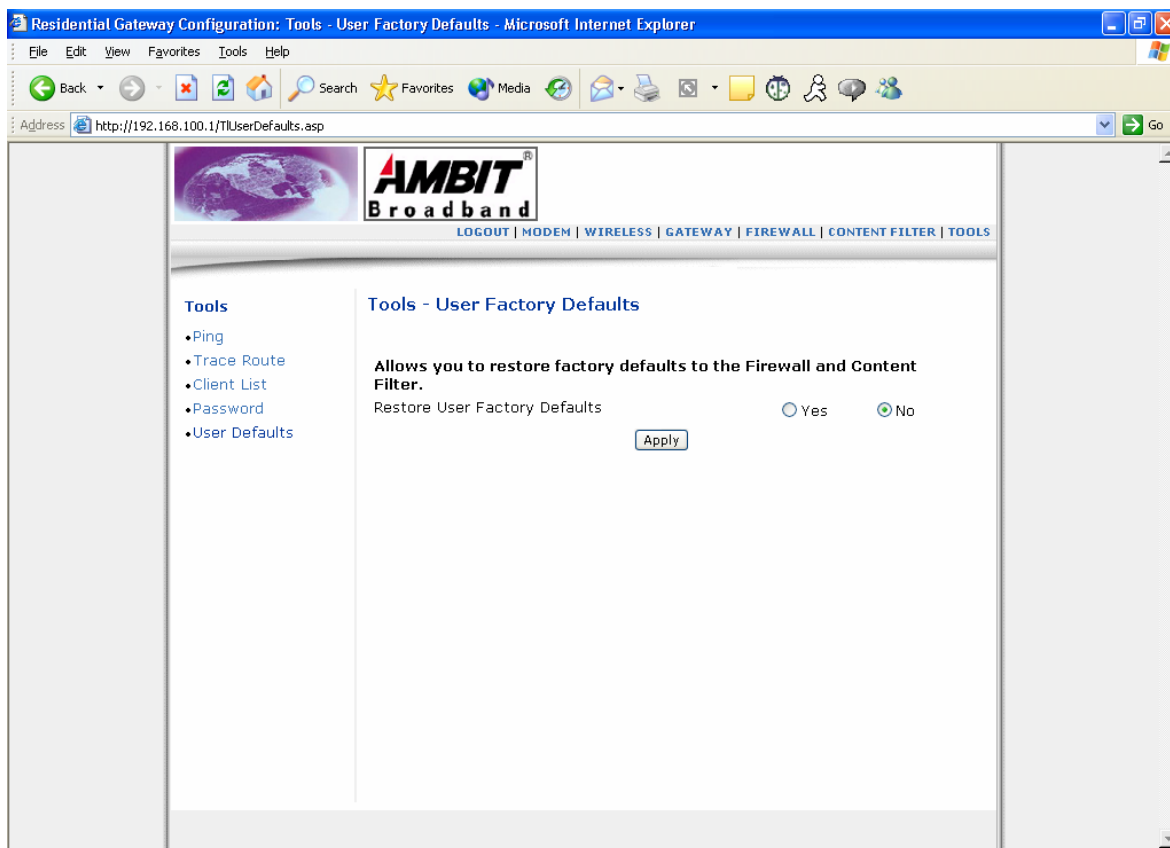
Residential Gateway Configuration: Tools - User Factory Defaults - Microsoft Internet Explorer

File Edit View Favorites Tools Help

Back Search Favorites Media

Address http://192.168.100.1/TlUserDefaults.asp Go

AMBIT®
Broadband

LOGOUT | MODEM | WIRELESS | GATEWAY | FIREWALL | CONTENT FILTER | TOOLS

Tools
•Ping
•Trace Route
•Client List
•Password
•User Defaults

Tools - User Factory Defaults

Allows you to restore factory defaults to the Firewall and Content Filter.

Restore User Factory Defaults Yes No

Apply